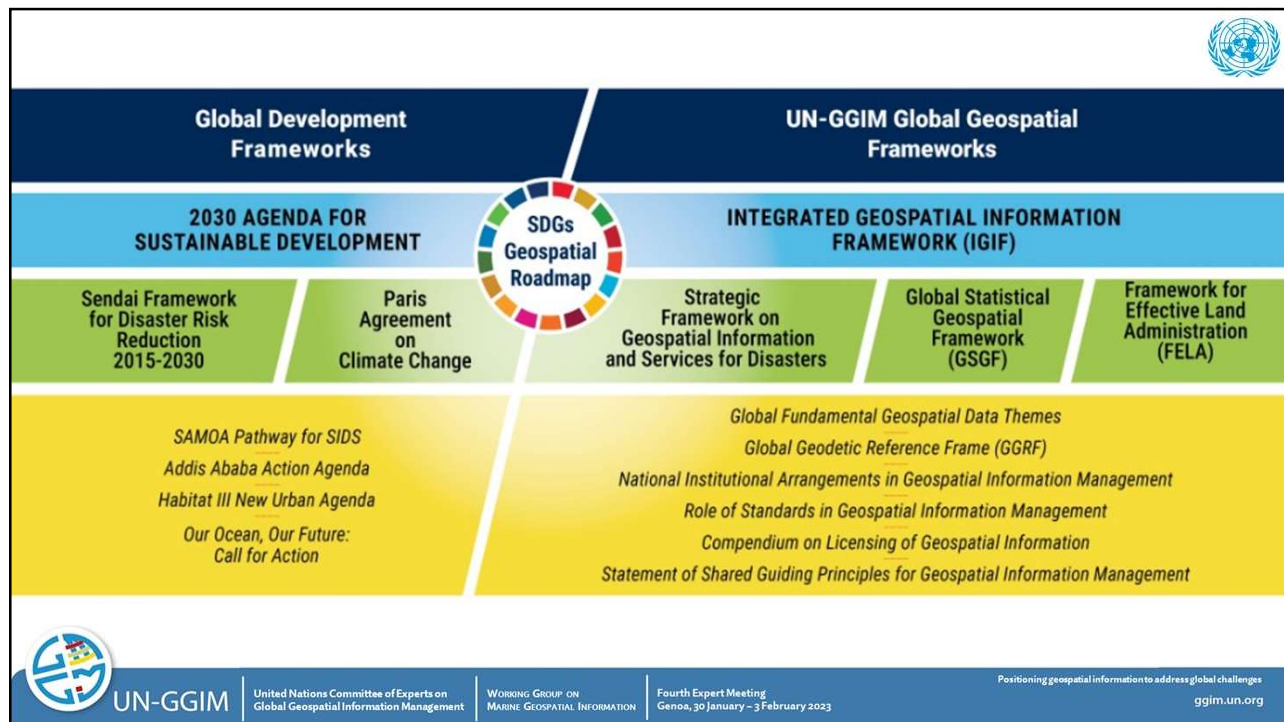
Global Development Frameworks

UN-GGIM Global Geospatial Frameworks

2030 AGENDA FOR SUSTAINABLE DEVELOPMENT

SDGs Geospatial Roadmap

INTEGRATED GEOSPATIAL INFORMATION FRAMEWORK (IGIF)

Sendai Framework for Disaster Risk Reduction 2015-2030

Paris Agreement on Climate Change

Strategic Framework on Geospatial Information and Services for Disasters

Global Statistical Geospatial Framework (GSGF)

Framework for Effective Land Administration (FELA)

SAMOA Pathway for SIDS

Addis Ababa Action Agenda

Habitat III New Urban Agenda

Our Ocean, Our Future: Call for Action

Global Fundamental Geospatial Data Themes

Global Geodetic Reference Frame (GGRF)

National Institutional Arrangements in Geospatial Information Management

Role of Standards in Geospatial Information Management

Compendium on Licensing of Geospatial Information

Statement of Shared Guiding Principles for Geospatial Information Management

UN-GGIM

United Nations Committee of Experts on Global Geospatial Information Management

Working Group on Marine Geospatial Information

Fourth Expert Meeting Genoa, 30 January – 3 February 2023

Positioning geospatial information to address global challenges

ggim.un.org